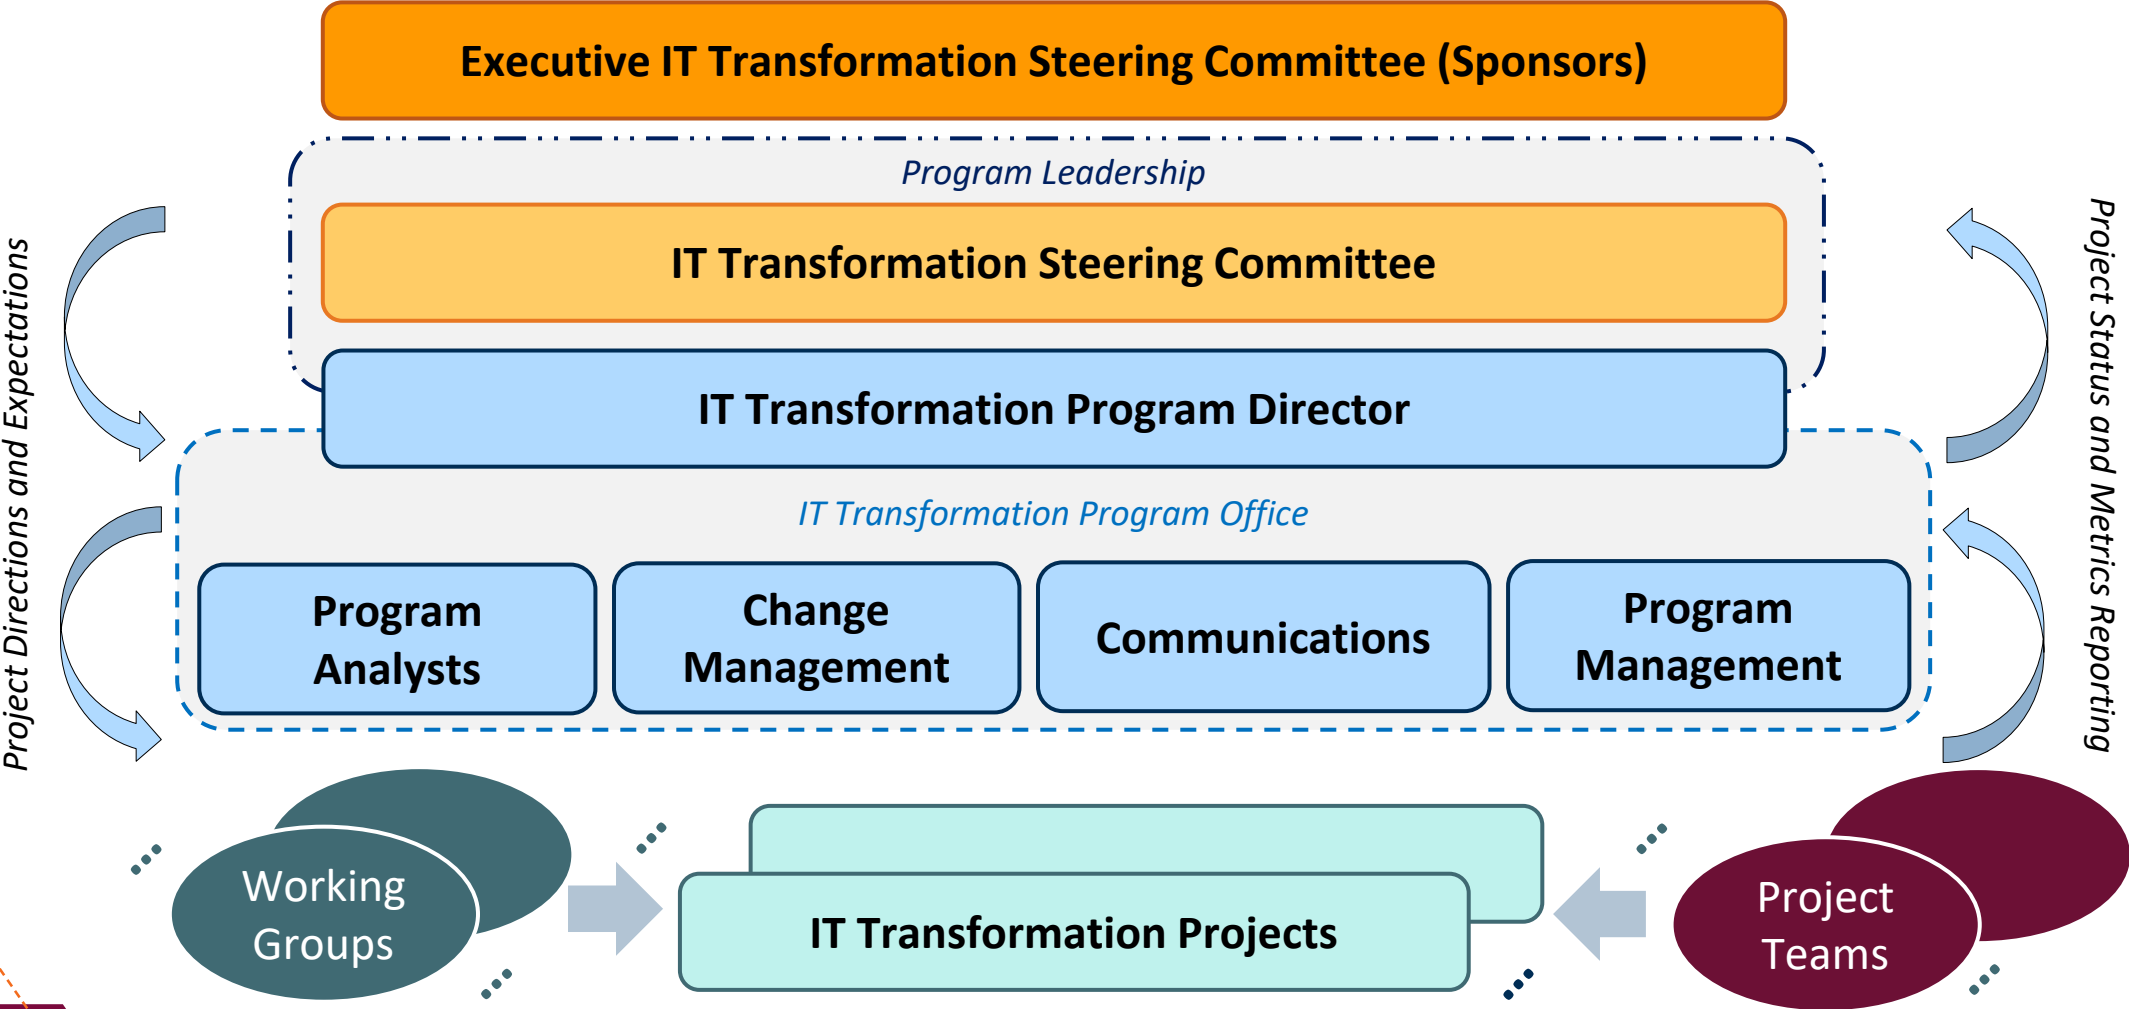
Executive IT Transformation Steering Committee (Sponsors)

Program Leadership

IT Transformation Steering Committee

IT Transformation Program Director

IT Transformation Program Office

Program Analysts

Change Management

Communications

Program Management

Project Directions and Expectations

Project Status and Metrics Reporting

Working Groups

IT Transformation Projects

Project Teams